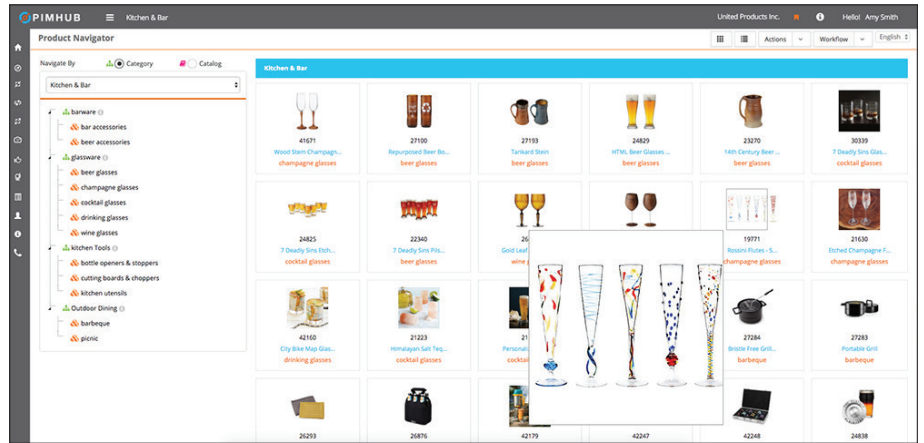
PIMHUB Kitchen & Bar

United Products Inc. Hello! Amy Smith

Product Navigator

Actions Workflow English

Navigate By Category Catalog

Kitchen & Bar

barware
bar accessories
beer accessories
glassware
beer glasses
champagne glasses
cocktail glasses
drinking glasses
wine glasses
kitchen Tools
bottle openers & stoppers
cutting boards & choppers
kitchen utensils
Outdoor Dining
barbeque
picnic

Kitchen & Bar

41671
Wood Stem Champagn...
champagne glasses

27100
Repurposed Beer Bo...
beer glasses

27193
Tankard Stein
beer glasses

24829
HTML Beer Glasses ...
beer glasses

23270
14th Century Beer ...
beer glasses

30339
7 Deadly Sins Glas...
cocktail glasses

24825
7 Deadly Sins Glas...
cocktail glasses

22340
7 Deadly Sins Pils...
beer glasses

26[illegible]
Gold Leaf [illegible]
wine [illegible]

19771
Rossini Flutes - S...
champagne glasses

21630
Etched Champagne F...
champagne glasses

42160
City Bike Map Glas...
drinking glasses

21223
Himalayan Salt Teq...
cocktail glasses

21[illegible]
Personal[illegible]
cocktail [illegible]

27284
Bristle Free Grill...
barbeque

27283
Portable Grill
barbeque

26293

26876

42179

42247

42248

24838